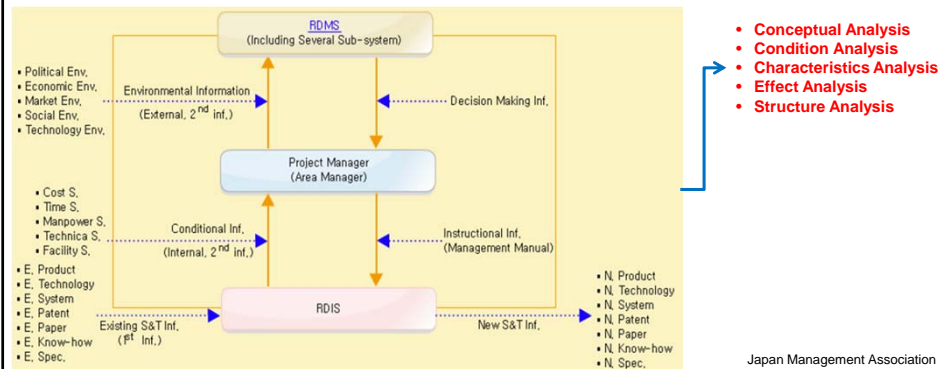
RDMS
(Including Several Sub-system)

• Political Env,
• Economic Env,
• Market Env,
• Social Env,
• Technology Env,

Environmental Information
(External, 2$^{nd}$ inf,)

Decision Making Inf,

Project Manager
(Area Manager)

• Cost S,
• Time S,
• Manpower S,
• Technica S,
• Facility S,

Conditional Inf,
(Internal, 2$^{nd}$ inf,)

Instructional Inf,
(Management Manual)

• E, Product
• E, Technology
• E, System
• E, Patent
• E, Paper
• E, Know-how
• E, Spec,

RDIS

Existing S&T Inf,
(1$^{st}$ Inf,)

New S&T Inf,

• N, Product
• N, Technology
• N, System
• N, Patent
• N, Paper
• N, Know-how
• N, Spec,

• Conceptual Analysis
• Condition Analysis
• Characteristics Analysis
• Effect Analysis
• Structure Analysis

Japan Management Association